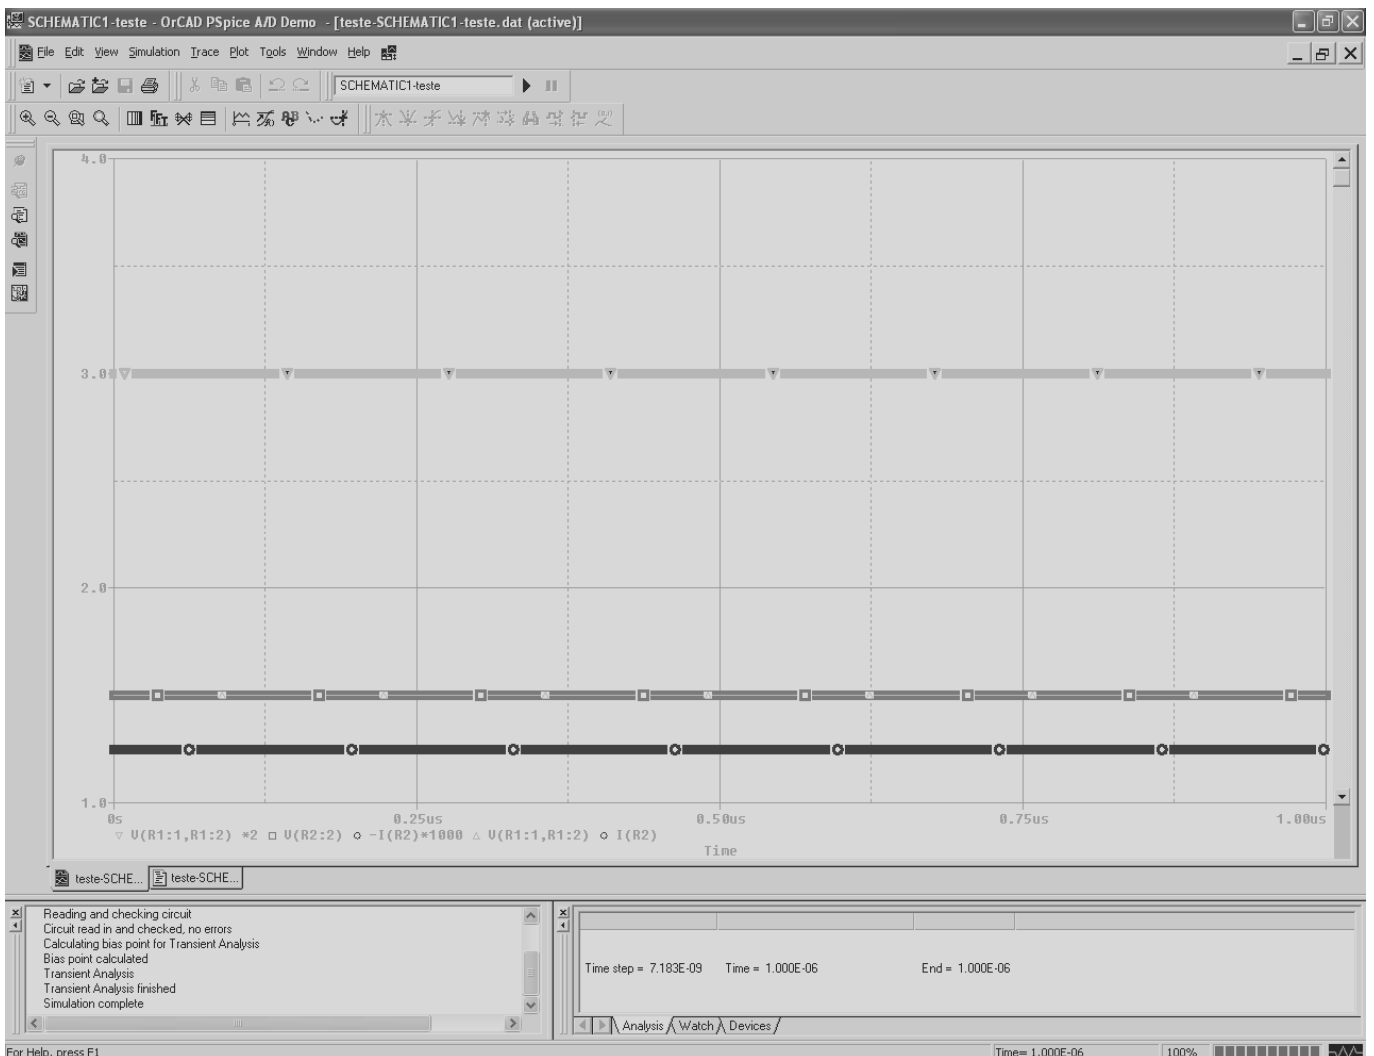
SCHEMATIC1-teste - OrCAD PSpice A/D Demo - [teste-SCHEMATIC1-teste.dat (active)]

File Edit View Simulation Trace Plot Tools Window Help

SCHEMATIC1-teste

4.0

3.0

2.0

1.0

0s 0.25us 0.50us 0.75us 1.00us

▽ V(R1:1,R1:2) *2 □ V(R2:2) ○ -I(R2)*1000 △ V(R1:1,R1:2) ○ I(R2)

Time

teste-SCHE... teste-SCHE...

Reading and checking circuit
Circuit read in and checked, no errors
Calculating bias point for Transient Analysis
Bias point calculated
Transient Analysis
Transient Analysis finished
Simulation complete

Time step = 7.183E-09 Time = 1.000E-06 End = 1.000E-06

Analysis Watch Devices

For Help, press F1

Time= 1.000E-06

100%